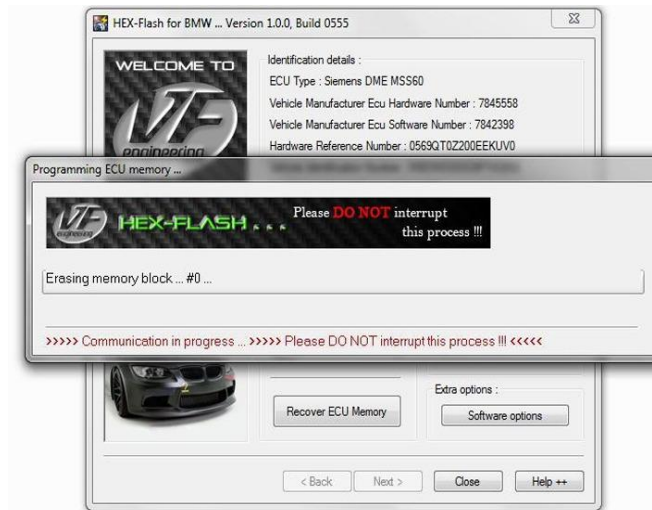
HEX-Flash for BMW ... Version 1.0.0, Build 0555

WELCOME TO

VF engineering

Identification details :

ECU Type : Siemens DME MSS60

Vehicle Manufacturer Ecu Hardware Number : 7845558

Vehicle Manufacturer Ecu Software Number : 7842398

Hardware Reference Number : 0569QT0Z200EEKUV0

Programming ECU memory ...

VF engineering HEX-FLASH . . .

Please DO NOT interrupt this process !!!

Erasing memory block ... #0 ...

>>>>> Communication in progress ... >>>>> Please DO NOT interrupt this process !!! <<<<<

Recover ECU Memory

Extra options :

Software options

< Back

Next >

Close

Help ++